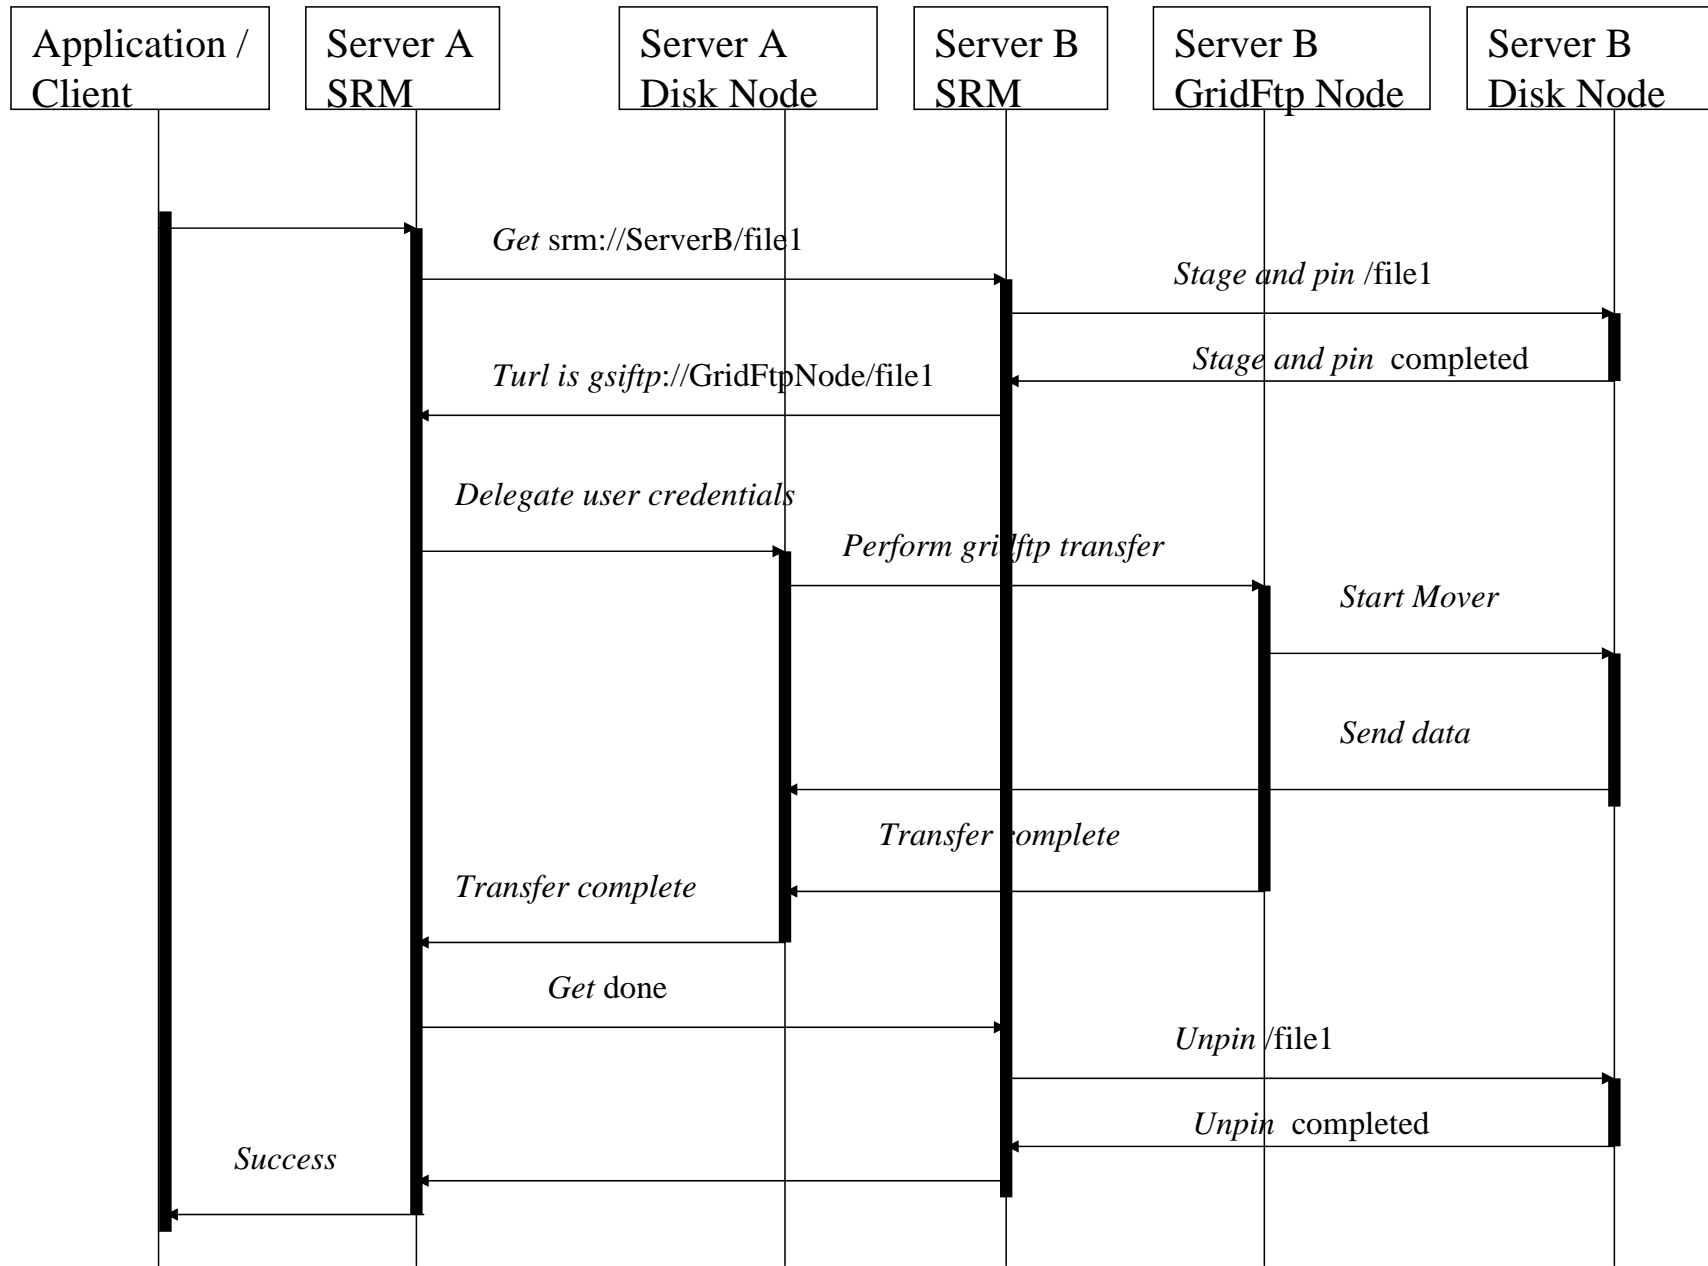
Application / Client

Server A SRM

Server A Disk Node

Server B SRM

Server B GridFtp Node

Server B Disk Node

Get srm://ServerB/file1

Stage and pin /file1

Stage and pin completed

Turl is gsiftp://GridFtpNode/file1

Delegate user credentials

Perform gridftp transfer

Start Mover

Send data

Transfer complete

Transfer complete

Get done

Unpin /file1

Unpin completed

Success